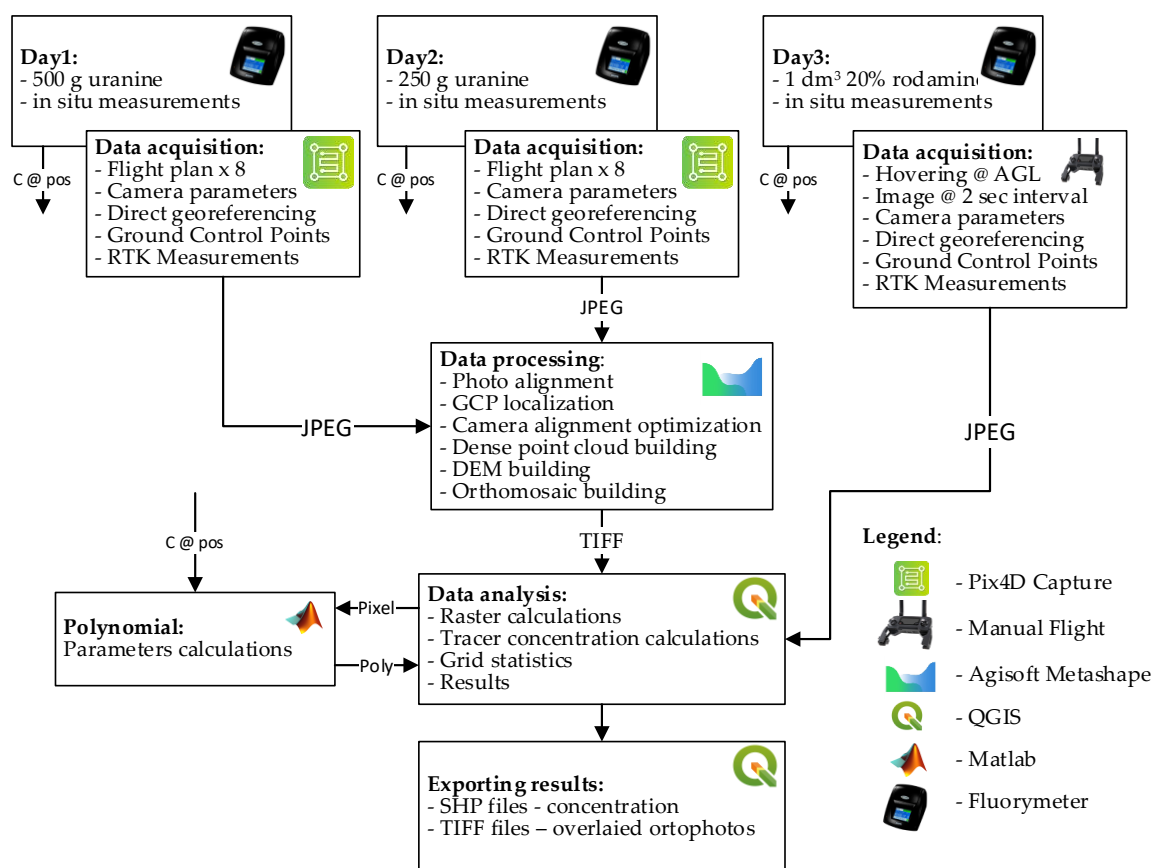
**Day1:**
- 500 g uranine
- in situ measurements

**Data acquisition:**
- Flight plan x 8
- Camera parameters
- Direct georeferencing
- Ground Control Points
- RTK Measurements

C @ pos

**Day2:**
- 250 g uranine
- in situ measurements

**Data acquisition:**
- Flight plan x 8
- Camera parameters
- Direct georeferencing
- Ground Control Points
- RTK Measurements

C @ pos

**Day3:**
- 1 dm$^3$ 20% rodamin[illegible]
- in situ measurements

**Data acquisition:**
- Hovering @ AGL
- Image @ 2 sec interval
- Camera parameters
- Direct georeferencing
- Ground Control Points
- RTK Measurements

C @ pos

JPEG

JPEG

JPEG

**Data processing**:
- Photo alignment
- GCP localization
- Camera alignment optimization
- Dense point cloud building
- DEM building
- Orthomosaic building

TIFF

C @ pos

**Polynomial:**
Parameters calculations

Pixel

Poly

**Data analysis:**
- Raster calculations
- Tracer concentration calculations
- Grid statistics
- Results

**Exporting results:**
- SHP files - concentration
- TIFF files – overlaied ortophotos

**Legend**:
- Pix4D Capture
- Manual Flight
- Agisoft Metashape
- QGIS
- Matlab
- Fluorymeter